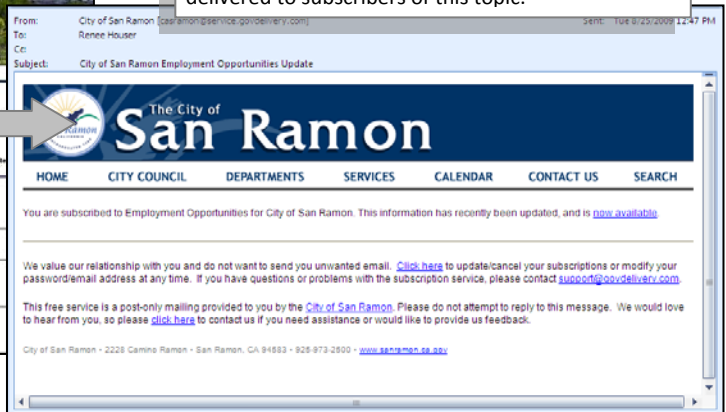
delivered to subscribers of this topic.

From: City of San Ramon [casramon@service.govdelivery.com]
Sent: Tue 8/25/2009 12:47 PM
To: Renee Houser
Cc:
Subject: City of San Ramon Employment Opportunities Update

The City of San Ramon

HOME CITY COUNCIL DEPARTMENTS SERVICES CALENDAR CONTACT US SEARCH

You are subscribed to Employment Opportunities for City of San Ramon. This information has recently been updated, and is now available.

We value our relationship with you and do not want to send you unwanted email. Click here to update/cancel your subscriptions or modify your password/email address at any time. If you have questions or problems with the subscription service, please contact support@govdelivery.com.

This free service is a post-only mailing provided to you by the City of San Ramon. Please do not attempt to reply to this message. We would love to hear from you, so please click here to contact us if you need assistance or would like to provide us feedback.

City of San Ramon • 2226 Camino Ramon • San Ramon, CA 94583 • 925-973-2800 • www.sanramon.ca.gov